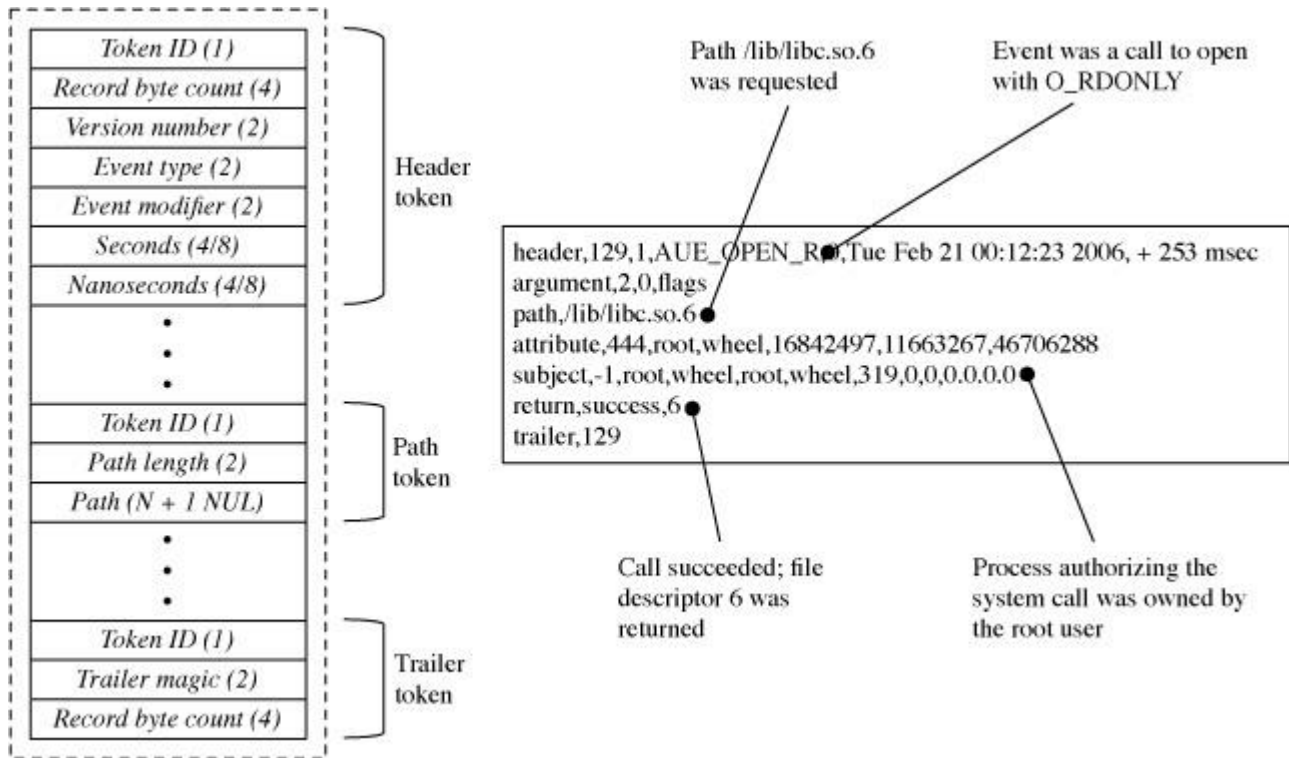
Token ID (1)
Record byte count (4)
Version number (2)
Event type (2)
Event modifier (2)
Seconds (4/8)
Nanoseconds (4/8)

Header token

Token ID (1)
Path length (2)
Path (N + 1 NUL)

Path token

Token ID (1)
Trailer magic (2)
Record byte count (4)

Trailer token

Path /lib/libc.so.6 was requested

Event was a call to open with O_RDONLY

header,129,1,AUE_OPEN_R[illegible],Tue Feb 21 00:12:23 2006, + 253 msec
argument,2,0,flags
path,/lib/libc.so.6
attribute,444,root,wheel,16842497,11663267,46706288
subject,-1,root,wheel,root,wheel,319,0,0,0.0.0.0
return,success,6
trailer,129

Call succeeded; file descriptor 6 was returned

Process authorizing the system call was owned by the root user